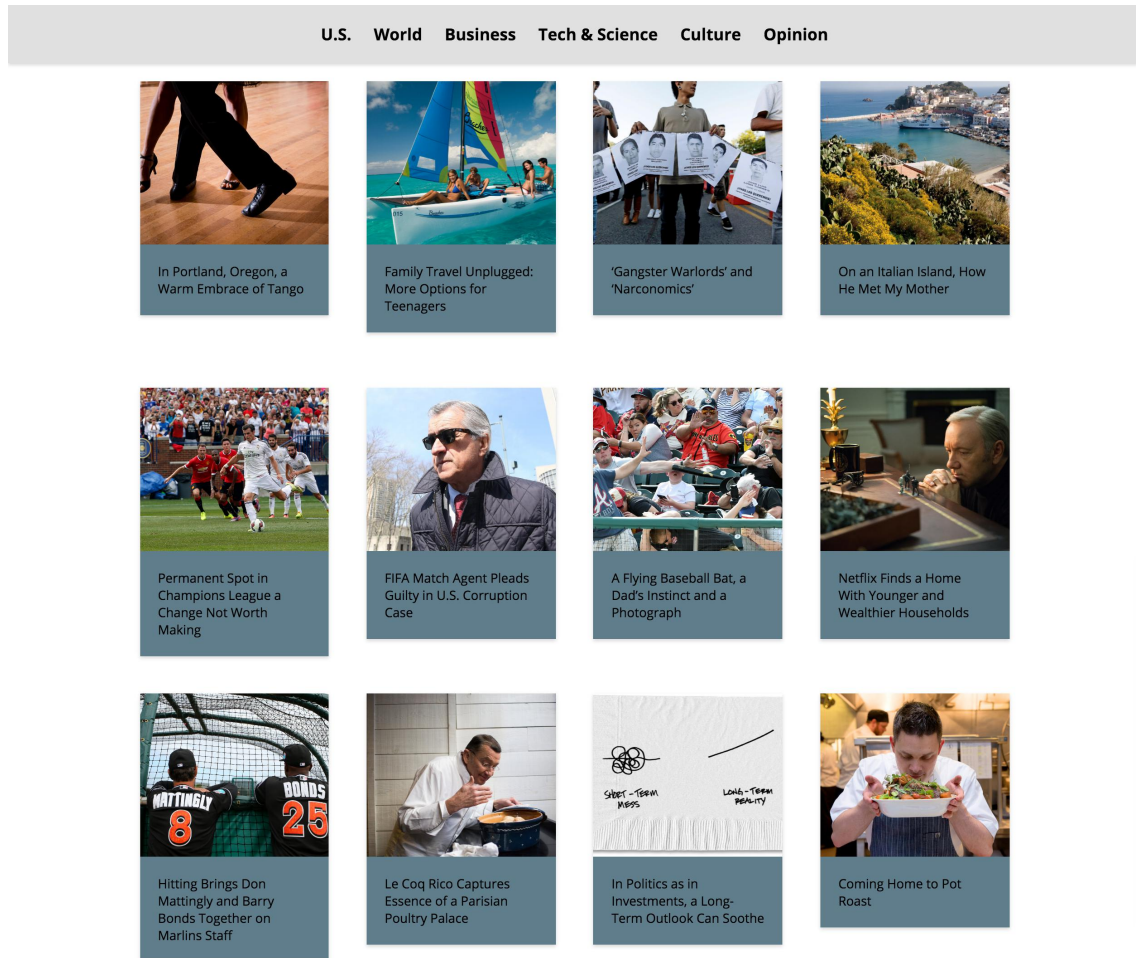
U.S. World Business Tech & Science Culture Opinion

In Portland, Oregon, a Warm Embrace of Tango

Family Travel Unplugged: More Options for Teenagers

'Gangster Warlords' and 'Narconomics'

On an Italian Island, How He Met My Mother

Permanent Spot in Champions League a Change Not Worth Making

FIFA Match Agent Pleads Guilty in U.S. Corruption Case

A Flying Baseball Bat, a Dad's Instinct and a Photograph

Netflix Finds a Home With Younger and Wealthier Households

MATTINGLY 8

BONDS 25

Hitting Brings Don Mattingly and Barry Bonds Together on Marlins Staff

Le Coq Rico Captures Essence of a Parisian Poultry Palace

SHORT-TERM MESS

LONG-TERM REALITY

In Politics as in Investments, a Long-Term Outlook Can Soothe

Coming Home to Pot Roast